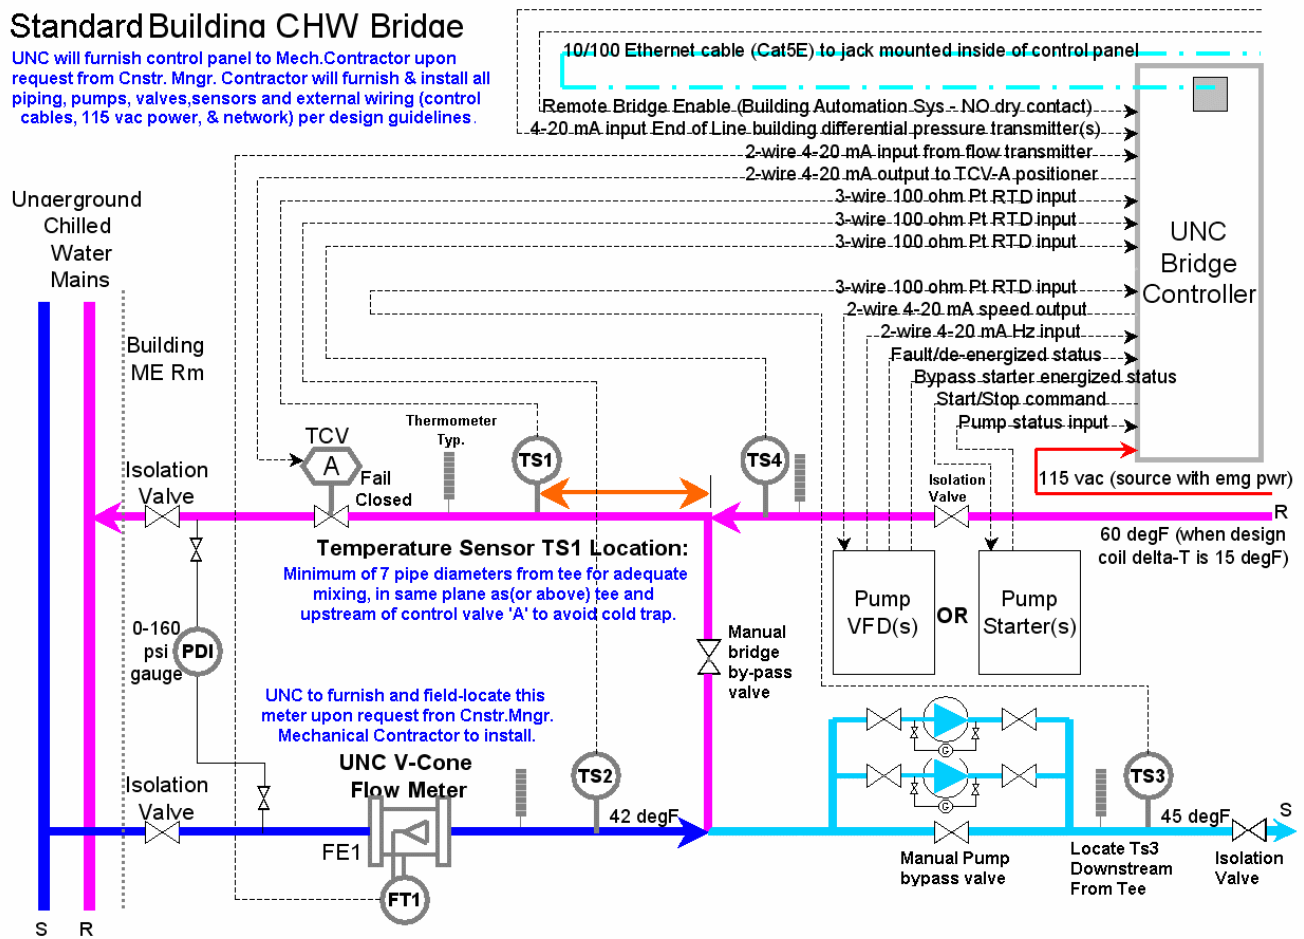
Standard Building CHW Bridge

UNC will furnish control panel to Mech.Contractor upon request from Cnstr. Mngr. Contractor will furnish & install all piping, pumps, valves,sensors and external wiring (control cables, 115 vac power, & network) per design guidelines.

10/100 Ethernet cable (Cat5E) to jack mounted inside of control panel
Remote Bridge Enable (Building Automation Sys - NO dry contact)
4-20 mA input End of Line building differential pressure transmitter(s)
2-wire 4-20 mA input from flow transmitter
2-wire 4-20 mA output to TCV-A positioner
3-wire 100 ohm Pt RTD input
3-wire 100 ohm Pt RTD input
3-wire 100 ohm Pt RTD input
3-wire 100 ohm Pt RTD input
2-wire 4-20 mA speed output
2-wire 4-20 mA Hz input
Fault/de-energized status
Bypass starter energized status
Start/Stop command
Pump status input
115 vac (source with emg pwr)

UNC Bridge Controller

Underground Chilled Water Mains

Building ME Rm

Isolation Valve

TCV
A
Fail Closed

Thermometer Typ.

TS1

TS4

Isolation Valve

R

60 degF (when design coil delta-T is 15 degF)

Temperature Sensor TS1 Location:
Minimum of 7 pipe diameters from tee for adequate mixing, in same plane as(or above) tee and upstream of control valve 'A' to avoid cold trap.

Pump VFD(s)
OR
Pump Starter(s)

0-160 psi gauge
PDI

Manual bridge by-pass valve

UNC to furnish and field-locate this meter upon request fron Cnstr.Mngr. Mechanical Contractor to install.

UNC V-Cone Flow Meter

TS2

42 degF

TS3

45 degF

S

Isolation Valve

FE1

FT1

Manual Pump bypass valve

Locate Ts3 Downstream From Tee

Isolation Valve

S R